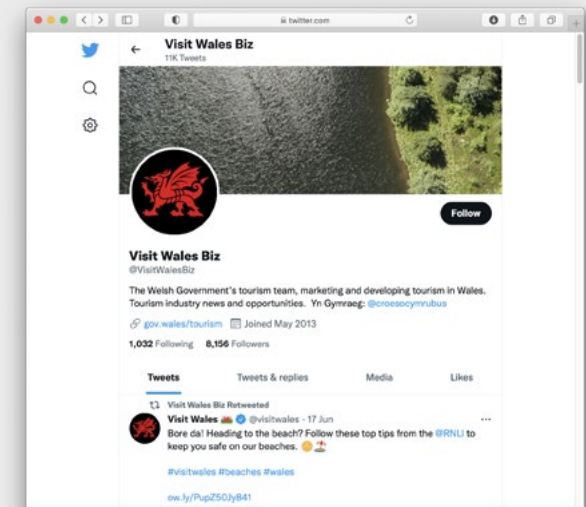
twitter.com

Visit Wales Biz
11K Tweets

Follow

Visit Wales Biz
@VisitWalesBiz

The Welsh Government's tourism team, marketing and developing tourism in Wales. Tourism industry news and opportunities. Yn Gymraeg: @croesocymrubus

gov.wales/tourism Joined May 2013

1,032 Following 8,156 Followers

Tweets Tweets & replies Media Likes

Visit Wales Biz Retweeted

Visit Wales @visitwales · 17 Jun
Bore da! Heading to the beach? Follow these top tips from the @RNLI to keep you safe on our beaches.

#visitwales #beaches #wales

ow.ly/PupZ50Jy841